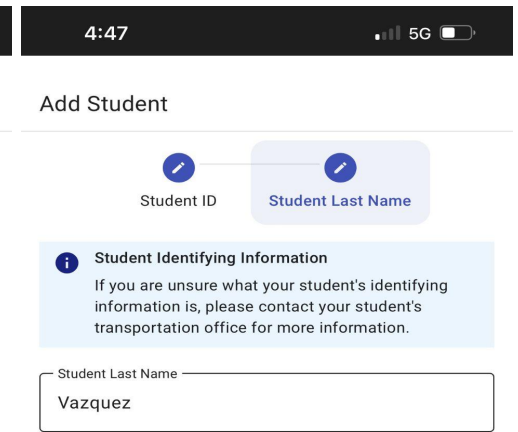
4:47

5G

Add Student

Student ID

Student Last Name

Student Identifying Information

If you are unsure what your student's identifying information is, please contact your student's transportation office for more information.

Student Last Name

Vazquez